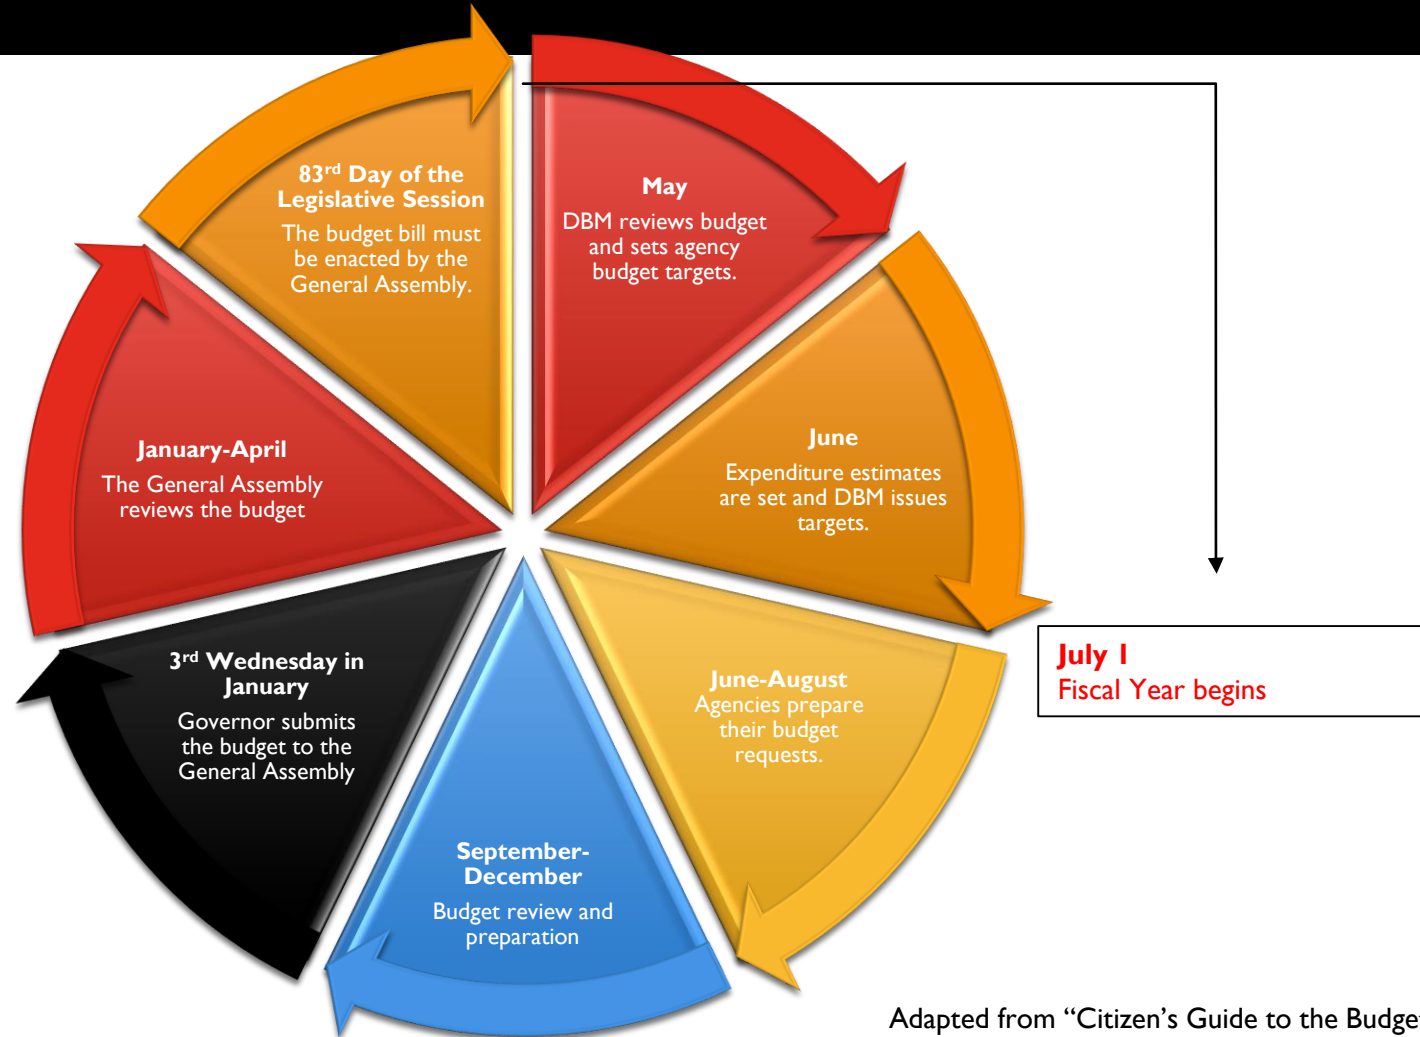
$83^{rd}$ Day of the Legislative Session
The budget bill must be enacted by the General Assembly.

May
DBM reviews budget and sets agency budget targets.

June
Expenditure estimates are set and DBM issues targets.

July 1
Fiscal Year begins

June-August
Agencies prepare their budget requests.

September-December
Budget review and preparation

$3^{rd}$ Wednesday in January
Governor submits the budget to the General Assembly

January-April
The General Assembly reviews the budget

Adapted from "Citizen's Guide to the Budge